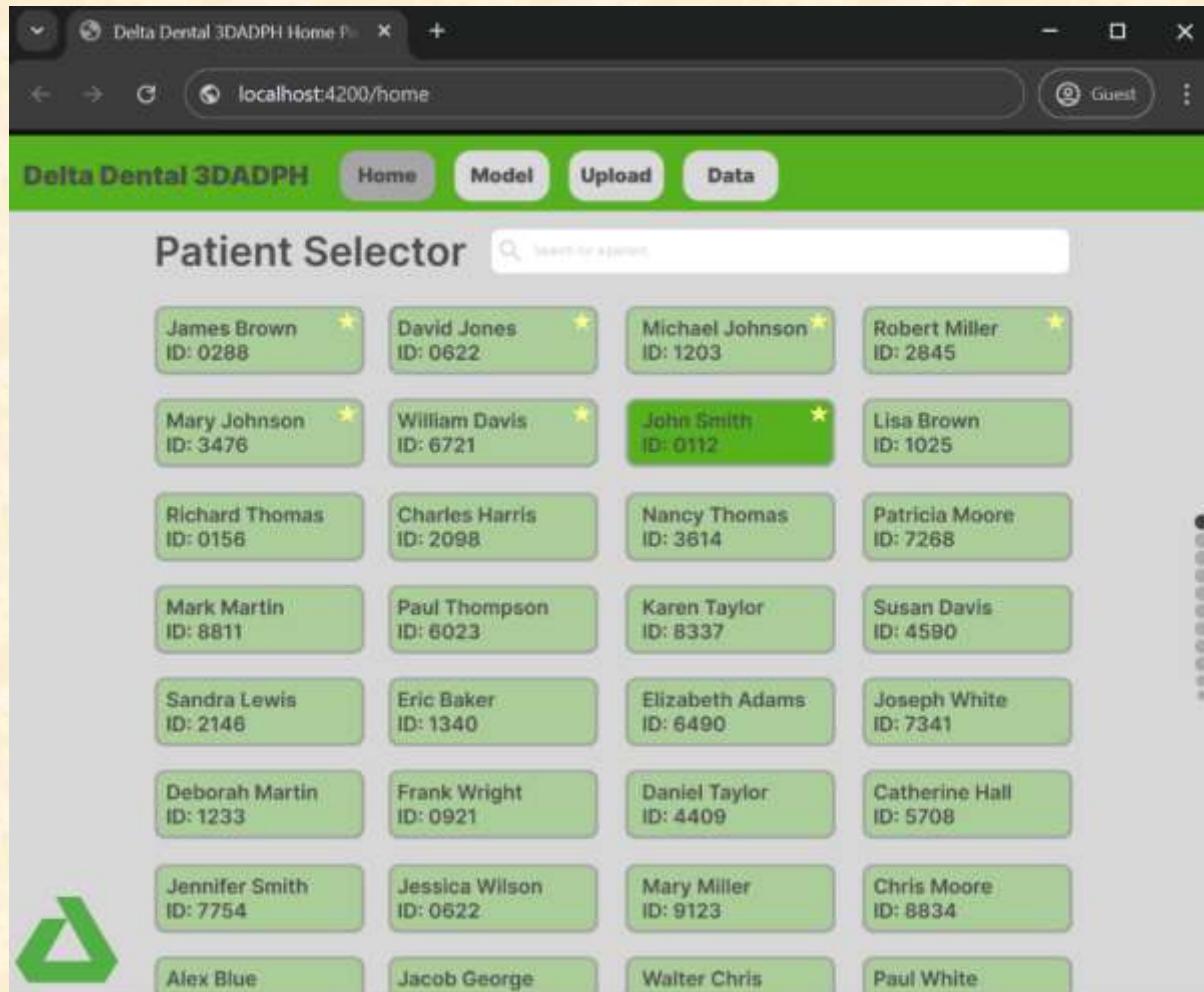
Delta Dental 3DADPH Home P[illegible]

localhost:4200/home

Guest

Delta Dental 3DADPH

Home

Model

Upload

Data

Patient Selector

Search for a patient

James Brown
ID: 0288

David Jones
ID: 0622

Michael Johnson
ID: 1203

Robert Miller
ID: 2845

Mary Johnson
ID: 3476

William Davis
ID: 6721

John Smith
ID: 0112

Lisa Brown
ID: 1025

Richard Thomas
ID: 0156

Charles Harris
ID: 2098

Nancy Thomas
ID: 3614

Patricia Moore
ID: 7268

Mark Martin
ID: 8811

Paul Thompson
ID: 6023

Karen Taylor
ID: 8337

Susan Davis
ID: 4590

Sandra Lewis
ID: 2146

Eric Baker
ID: 1340

Elizabeth Adams
ID: 6490

Joseph White
ID: 7341

Deborah Martin
ID: 1233

Frank Wright
ID: 0921

Daniel Taylor
ID: 4409

Catherine Hall
ID: 5708

Jennifer Smith
ID: 7754

Jessica Wilson
ID: 0622

Mary Miller
ID: 9123

Chris Moore
ID: 8834

Alex Blue

Jacob George

Walter Chris

Paul White